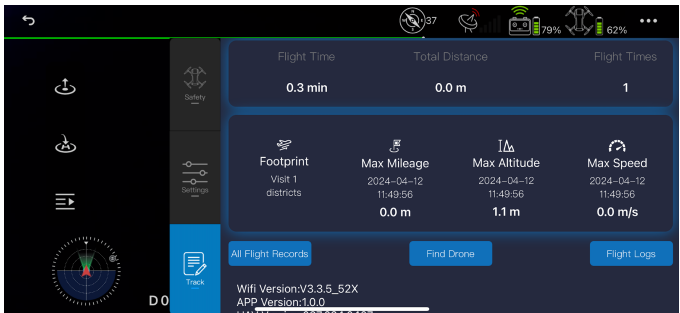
37 79% 62%

Safety

Settings

Track

D0

Flight Time
0.3 min

Total Distance
0.0 m

Flight Times
1

Footprint
Visit 1 districts

Max Mileage
2024-04-12 11:49:56
0.0 m

Max Altitude
2024-04-12 11:49:56
1.1 m

Max Speed
2024-04-12 11:49:56
0.0 m/s

All Flight Records

Find Drone

Flight Logs

Wifi Version:V3.3.5_52X
APP Version:1.0.0
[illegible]